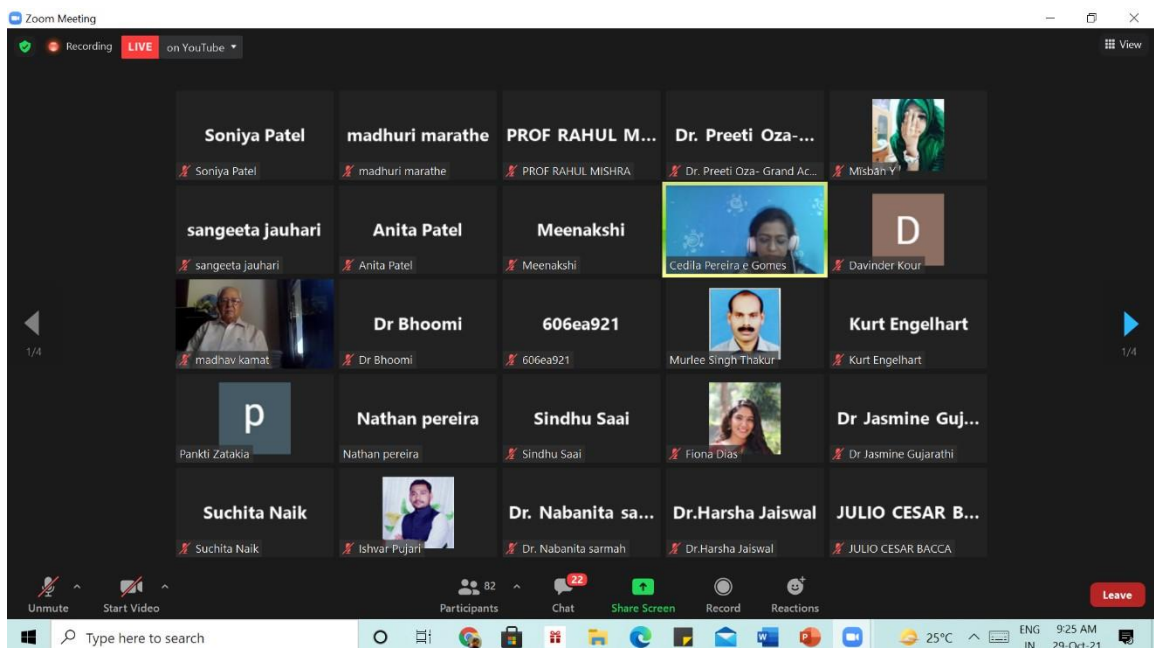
Zoom Meeting

Recording LIVE on YouTube

View

Soniya Patel
Soniya Patel

madhuri marathe
madhuri marathe

PROF RAHUL M...
PROF RAHUL MISHRA

Dr. Preeti Oza-...
Dr. Preeti Oza- Grand Ac...

Misbah Y

sangeeta jauhari
sangeeta jauhari

Anita Patel
Anita Patel

Meenakshi
Meenakshi

Cedila Pereira e Gomes

D
Davinder Kour

1/4

madhav kamat

Dr Bhoomi
Dr Bhoomi

606ea921
606ea921

Murlee Singh Thakur

Kurt Engelhart
Kurt Engelhart

1/4

p
Pankti Zatakia

Nathan pereira
Nathan pereira

Sindhu Saai
Sindhu Saai

Fiona Dias

Dr Jasmine Guj...
Dr Jasmine Gujarathi

Suchita Naik
Suchita Naik

Ishvar Pujari

Dr. Nabanita sa...
Dr. Nabanita sarmah

Dr.Harsha Jaiswal
Dr.Harsha Jaiswal

JULIO CESAR B...
JULIO CESAR BACCA

Unmute
Start Video
82
Participants
22
Chat
Share Screen
Record
Reactions
Leave

Type here to search
25°C
ENG
IN
9:25 AM
29-Oct-21